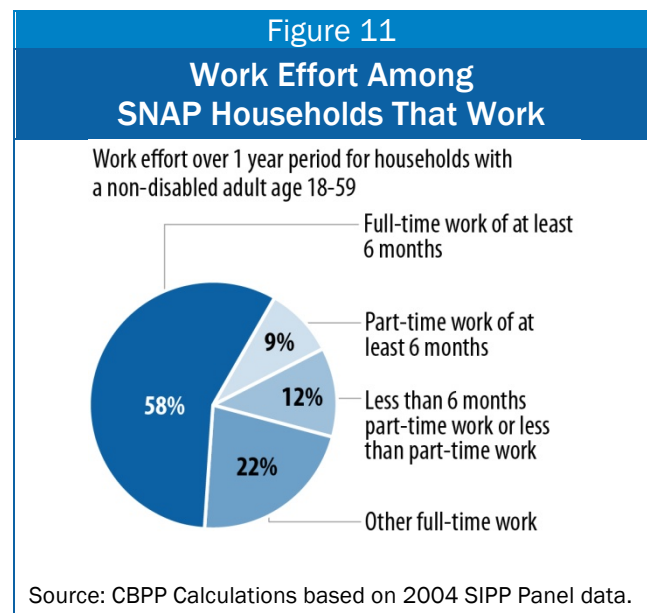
Figure 11

Work Effort Among SNAP Households That Work

Work effort over 1 year period for households with a non-disabled adult age 18-59

Full-time work of at least 6 months

Part-time work of at least 6 months

Less than 6 months part-time work or less than part-time work

Other full-time work

58%

9%

12%

22%

Source: CBPP Calculations based on 2004 SIPP Panel data.